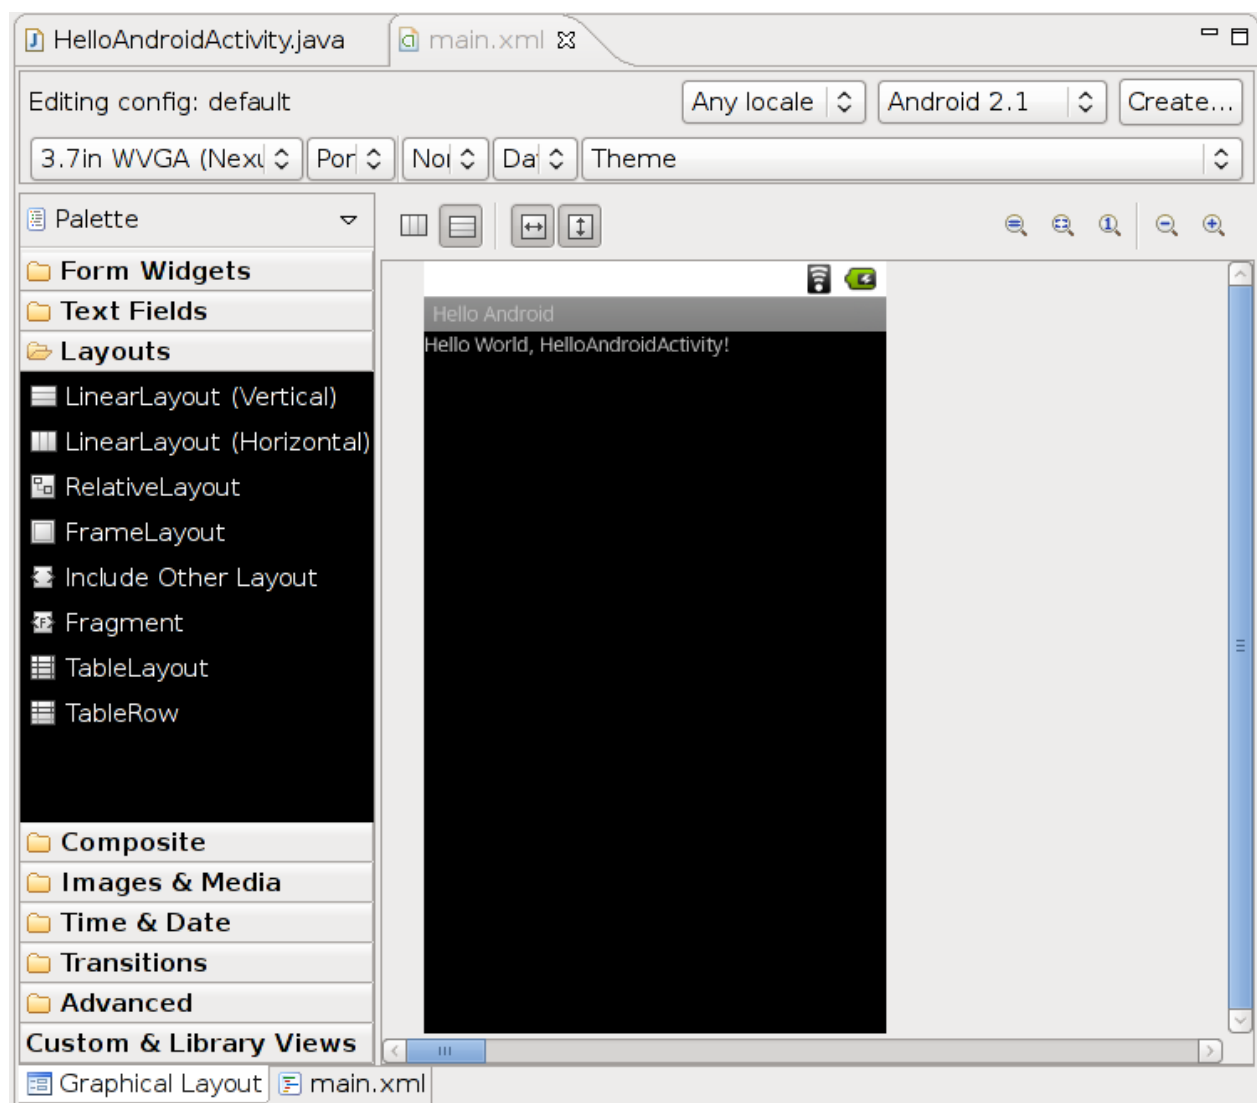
HelloAndroidActivity.java
main.xml

Editing config: default
Any locale
Android 2.1
Create...
3.7in WVGA (Nexu
Por
Noi
Da
Theme

Palette
Form Widgets
Text Fields
Layouts
LinearLayout (Vertical)
LinearLayout (Horizontal)
RelativeLayout
FrameLayout
Include Other Layout
Fragment
TableLayout
TableRow
Composite
Images & Media
Time & Date
Transitions
Advanced
Custom & Library Views

Hello Android
Hello World, HelloAndroidActivity!

Graphical Layout
main.xml